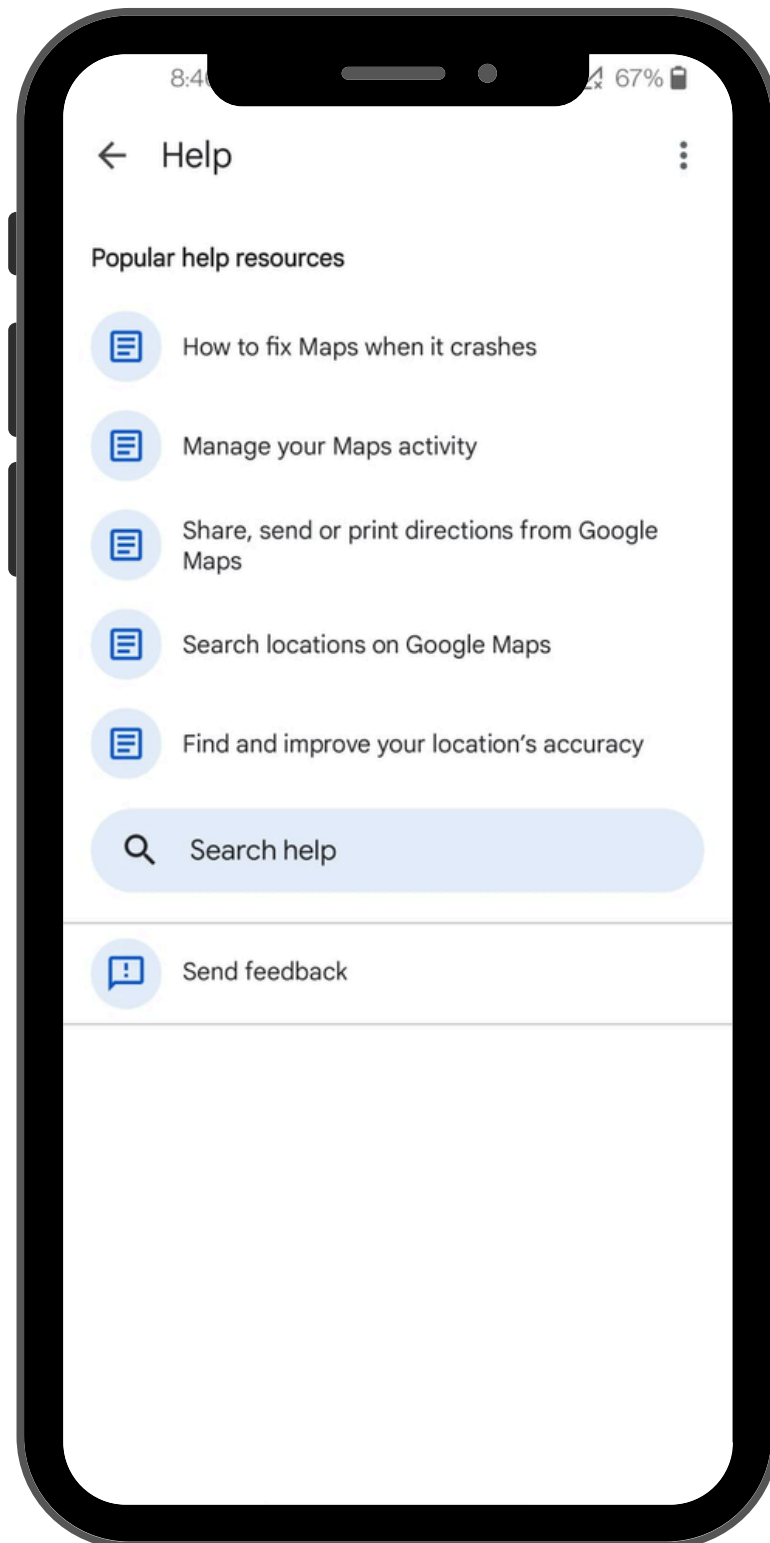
8:4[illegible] 67%

Help

Popular help resources

How to fix Maps when it crashes

Manage your Maps activity

Share, send or print directions from Google Maps

Search locations on Google Maps

Find and improve your location's accuracy

Search help

Send feedback